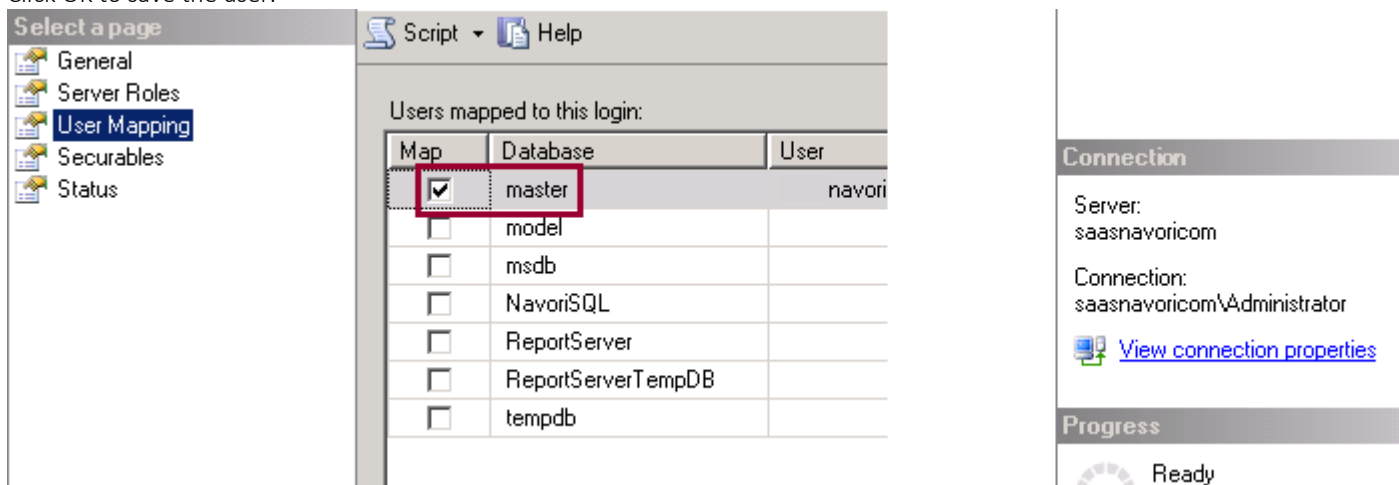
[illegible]

Select a page
General
Server Roles
User Mapping
Securables
Status

Script Help

Users mapped to this login:

| Map | Database | User |
|---|---|---|
| ☑ | master | navori |
| ☐ | model | |
| ☐ | msdb | |
| ☐ | NavoriSQL | |
| ☐ | ReportServer | |
| ☐ | ReportServerTempDB | |
| ☐ | tempdb | |

Connection

Server:
saasnavoricom

Connection:
saasnavoricom\Administrator

View connection properties

Progress

Ready